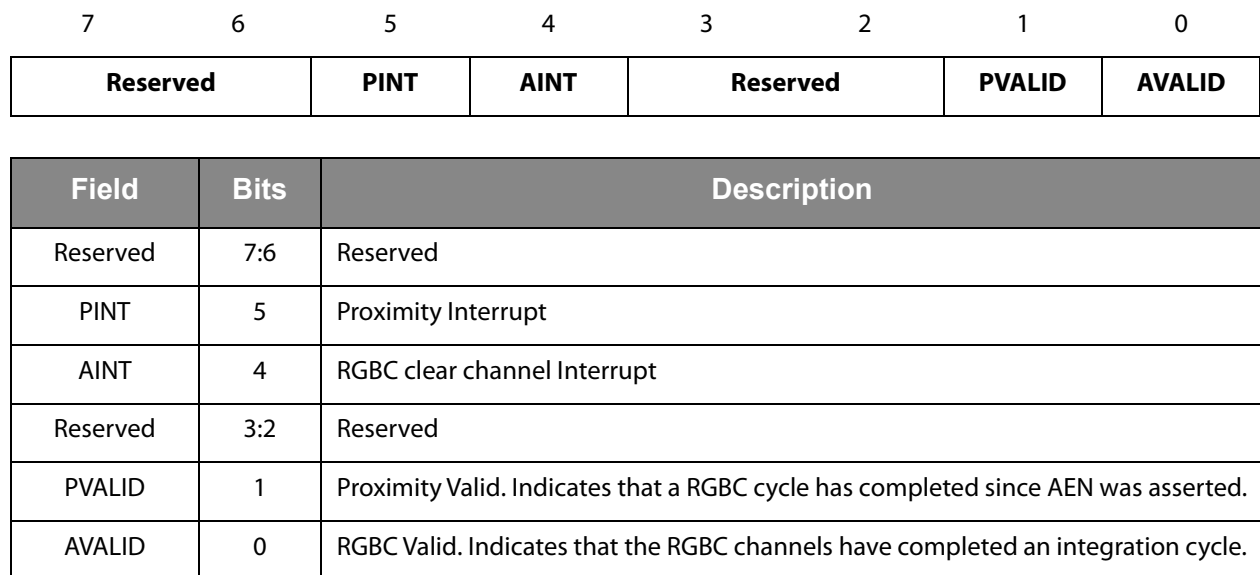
| 7 | 6 | 5 | 4 | 3 | 2 | 1 | 0 |
|---|---|---|---|---|---|---|---|
| Reserved | | PINT | AINT | Reserved | | PVALID | AVALID |

| Field | Bits | Description |
|---|---|---|
| Reserved | 7:6 | Reserved |
| PINT | 5 | Proximity Interrupt |
| AINT | 4 | RGBC clear channel Interrupt |
| Reserved | 3:2 | Reserved |
| PVALID | 1 | Proximity Valid. Indicates that a RGBC cycle has completed since AEN was asserted. |
| AVALID | 0 | RGBC Valid. Indicates that the RGBC channels have completed an integration cycle. |